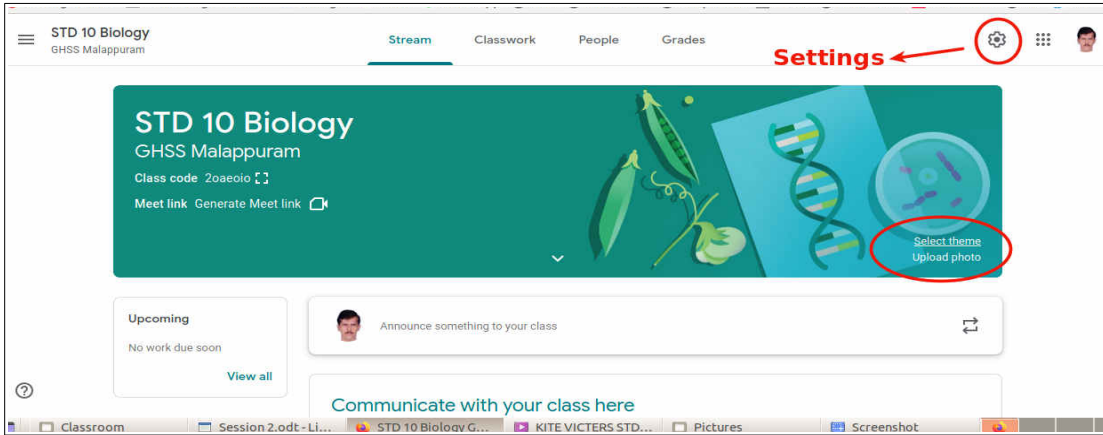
STD 10 Biology
GHSS Malappuram

Stream Classwork People Grades

Settings

STD 10 Biology
GHSS Malappuram
Class code 2oaeoio
Meet link Generate Meet link

Select theme
Upload photo

Upcoming
No work due soon
View all

Announce something to your class

Communicate with your class here

Classroom | Session 2.odt - Li... | STD 10 Biology G... | KITE VICTERS STD... | Pictures | Screenshot